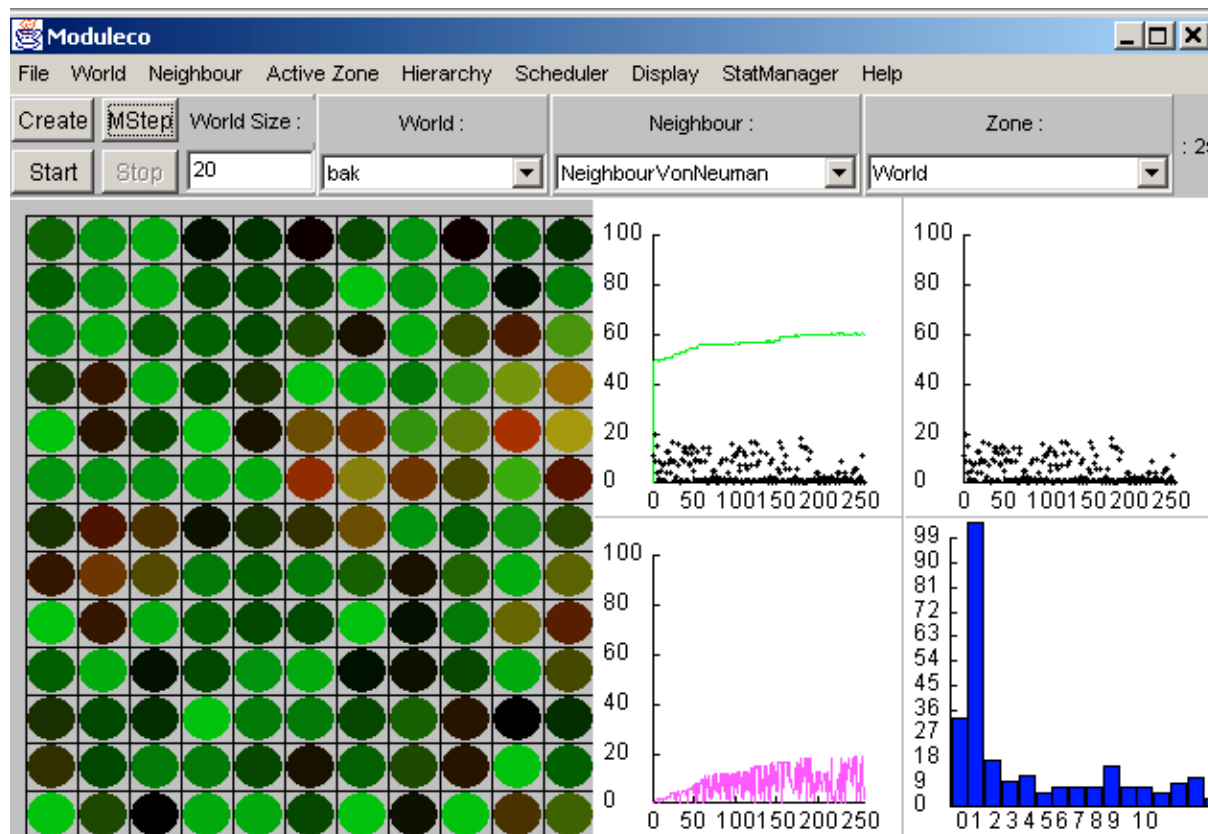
Moduleco

File World Neighbour Active Zone Hierarchy Scheduler Display StatManager Help

Create MStep World Size : World : Neighbour : Zone : : 2s

Start Stop 20 bak NeighbourVonNeuman World

100
80
60
40
20
0
0 50 100150200250

100
80
60
40
20
0
0 50 100150200250

100
80
60
40
20
0
0 50 100150200250

99
90
81
72
63
54
45
36
27
18
9
0
0 1 2 3 4 5 6 7 8 9 10